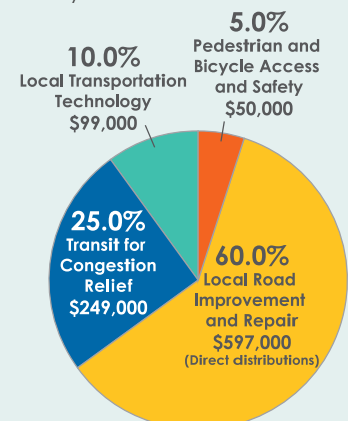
5.0%
Pedestrian and Bicycle Access and Safety
$50,000

10.0%
Local Transportation Technology
$99,000

25.0%
Transit for Congestion Relief
$249,000

60.0%
Local Road Improvement and Repair
$597,000
(Direct distributions)